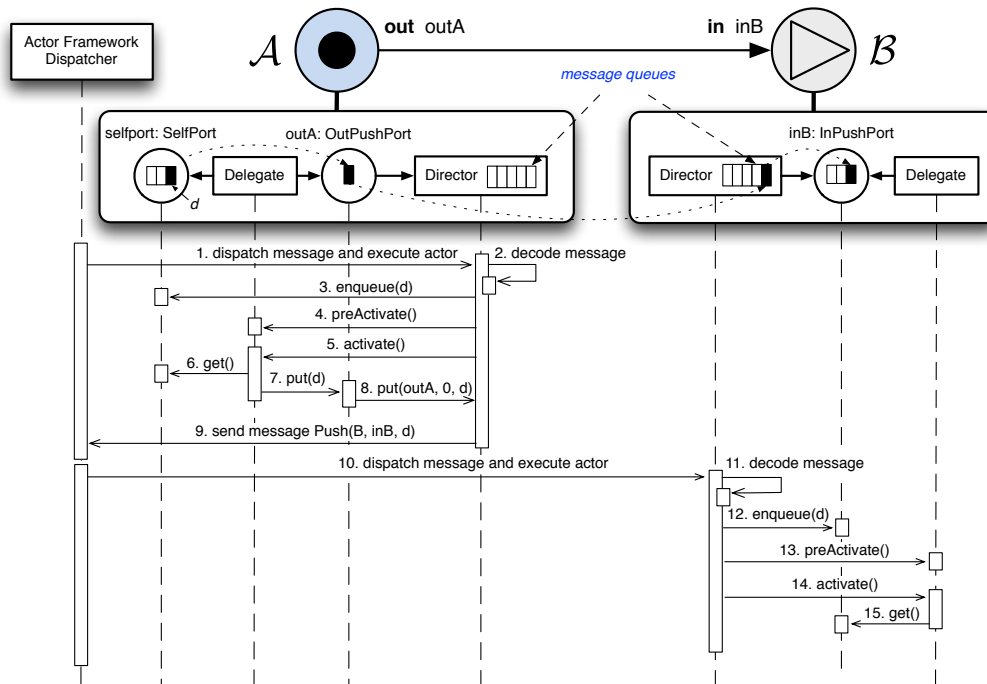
Actor Framework Dispatcher

$\mathcal{A}$

**out** outA

**in** inB

$\mathcal{B}$

message queues

selfport: SelfPort

outA: OutPushPort

Delegate

Director

d

inB: InPushPort

Director

Delegate

1. dispatch message and execute actor

2. decode message

3. enqueue(d)

4. preActivate()

5. activate()

6. get()

7. put(d)

8. put(outA, 0, d)

9. send message Push(B, inB, d)

10. dispatch message and execute actor

11. decode message

12. enqueue(d)

13. preActivate()

14. activate()

15. get()